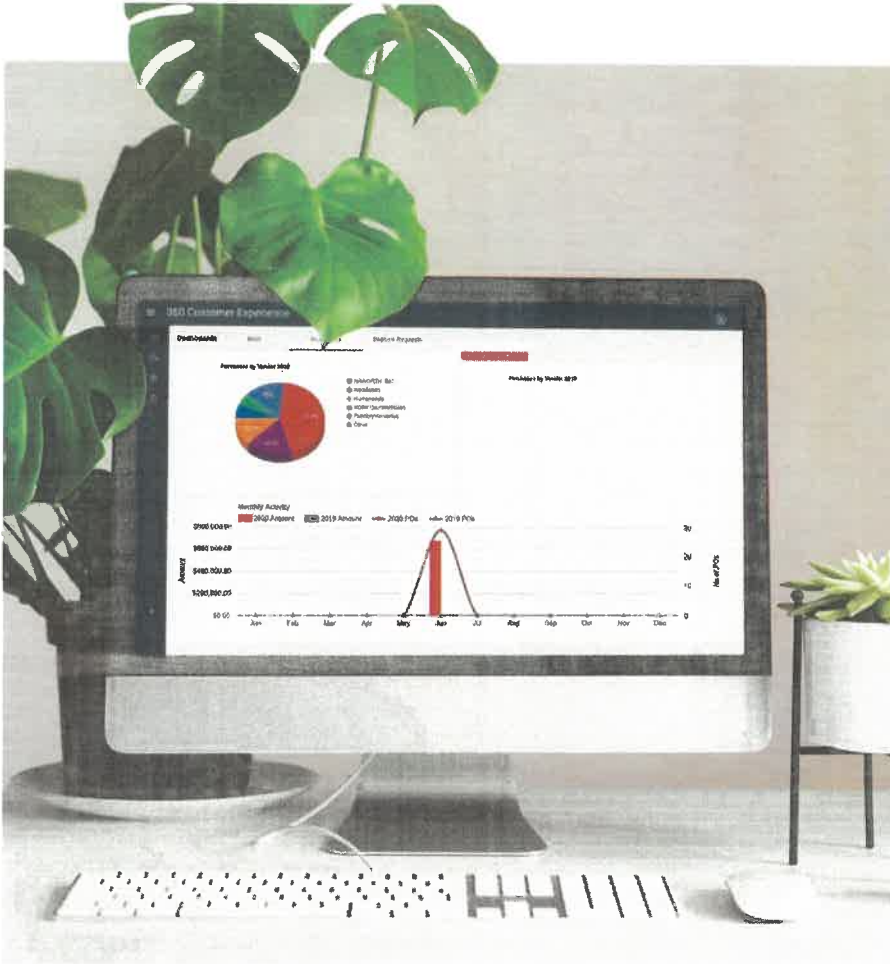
360 Customer Experience

Dashboards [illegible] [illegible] Support Requests

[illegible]

Purchases by Vendor 2020

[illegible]
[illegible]
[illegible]
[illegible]
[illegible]
Other

Purchases by Vendor 2019

Monthly Activity

2020 Amount 2019 Amount 2020 POs 2019 POs

$400,000.00
$300,000.00
$200,000.00
$100,000.00
$0.00

Amount

Jan Feb Mar Apr May Jun Jul Aug Sep Oct Nov Dec

30
20
10
0

No of POs